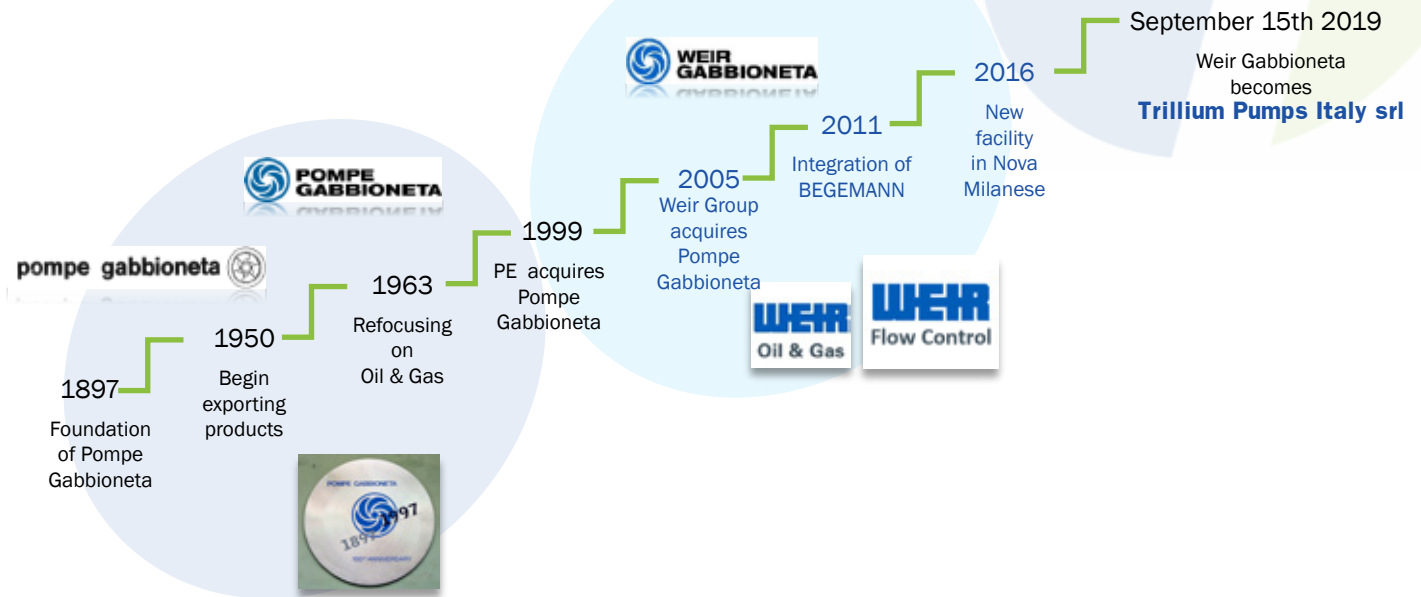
September 15th 2019

Weir Gabbioneta becomes **Trillium Pumps Italy srl**

WEIR GABBIONETA

2016

New facility in Nova Milanese

2011

Integration of BEGEMANN

2005

Weir Group acquires Pompe Gabbioneta

WEIR Oil & Gas

WEIR Flow Control

1999

PE acquires Pompe Gabbioneta

POMPE GABBIONETA

1963

Refocusing on Oil & Gas

pompe gabbioneta

1950

Begin exporting products

1897

Foundation of Pompe Gabbioneta

POMPE GABBIONETA
1897
1997
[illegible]